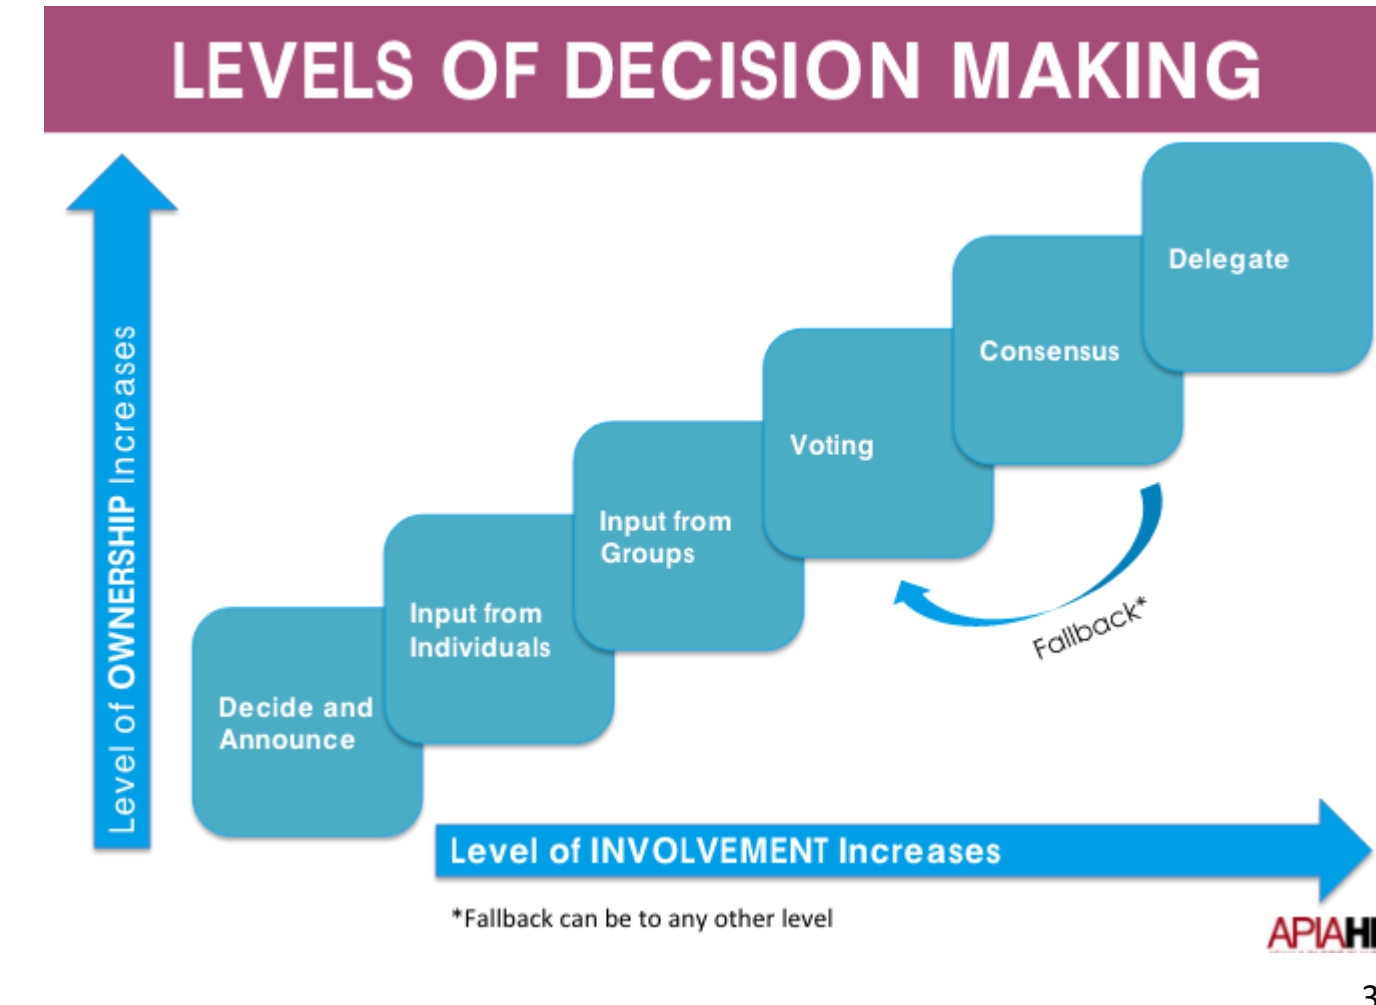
LEVELS OF DECISION MAKING

Level of OWNERSHIP Increases

Decide and Announce

Input from Individuals

Input from Groups

Voting

Consensus

Delegate

Fallback*

Level of INVOLVEMENT Increases

*Fallback can be to any other level

APIAH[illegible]

3